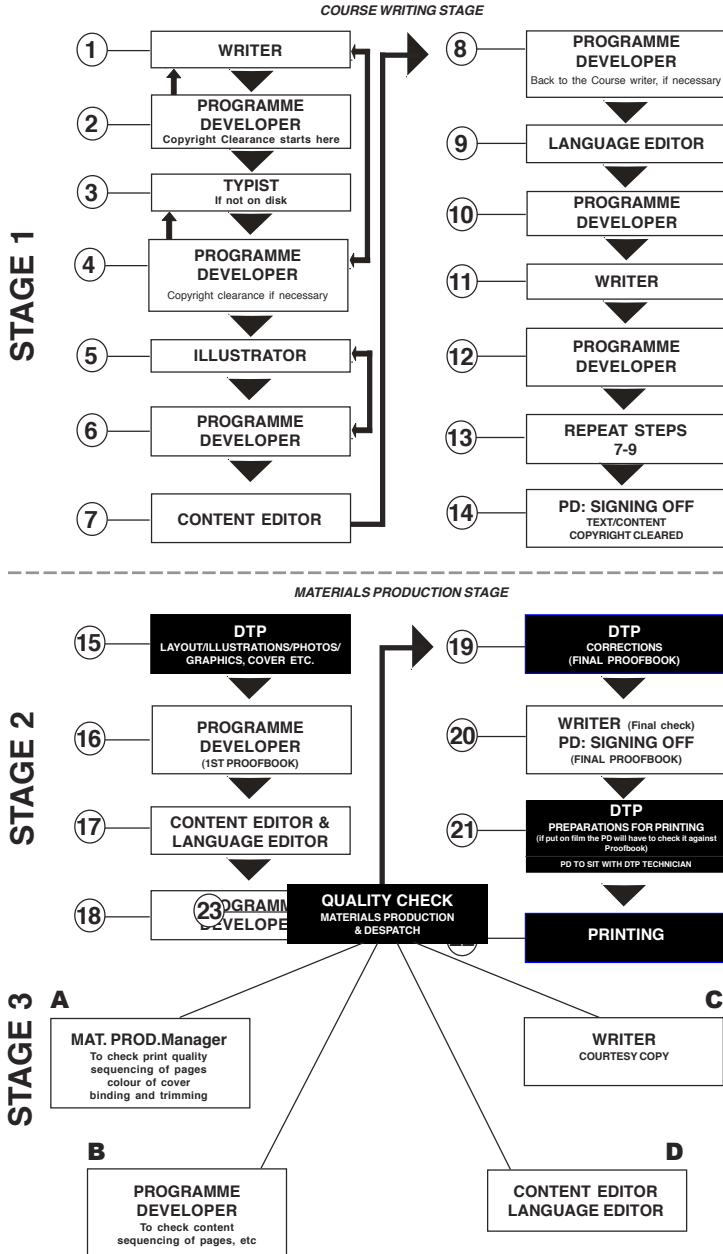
COURSE WRITING STAGE

STAGE 1

1 WRITER

2 PROGRAMME DEVELOPER
Copyright Clearance starts here

3 TYPIST
If not on disk

4 PROGRAMME DEVELOPER
Copyright clearance if necessary

5 ILLUSTRATOR

6 PROGRAMME DEVELOPER

7 CONTENT EDITOR

8 PROGRAMME DEVELOPER
Back to the Course writer, if necessary

9 LANGUAGE EDITOR

10 PROGRAMME DEVELOPER

11 WRITER

12 PROGRAMME DEVELOPER

13 REPEAT STEPS 7-9

14 PD: SIGNING OFF
TEXT/CONTENT
COPYRIGHT CLEARED

MATERIALS PRODUCTION STAGE

STAGE 2

15 DTP
LAYOUT/ILLUSTRATIONS/PHOTOS/ GRAPHICS, COVER ETC.

16 PROGRAMME DEVELOPER
(1ST PROOFBOOK)

17 CONTENT EDITOR & LANGUAGE EDITOR

18 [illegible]OGRAMM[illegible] DEVELOPE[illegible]

19 DTP
CORRECTIONS
(FINAL PROOFBOOK)

20 WRITER (Final check)
PD: SIGNING OFF
(FINAL PROOFBOOK)

21 DTP
PREPARATIONS FOR PRINTING
(if put on film the PD will have to check it against Proofbook)
PD TO SIT WITH DTP TECHNICIAN

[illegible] PRINTING

23 QUALITY CHECK
MATERIALS PRODUCTION & DESPATCH

STAGE 3

A
MAT. PROD.Manager
To check print quality
sequencing of pages
colour of cover
binding and trimming

B
PROGRAMME DEVELOPER
To check content
sequencing of pages, etc

C
WRITER
COURTESY COPY

D
CONTENT EDITOR
LANGUAGE EDITOR